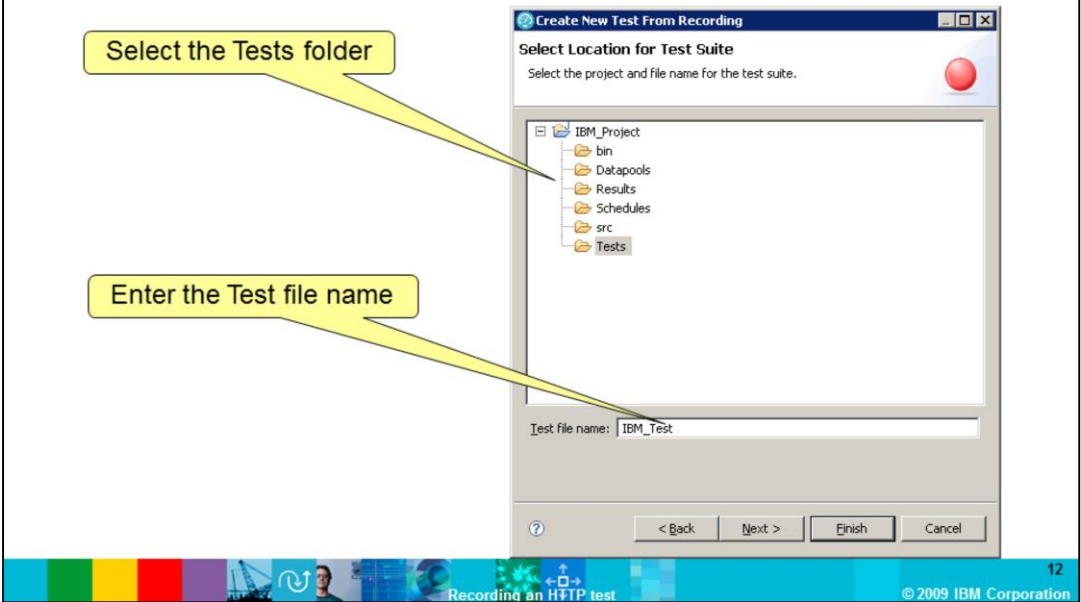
Select the Tests folder

Enter the Test file name

Create New Test From Recording

Select Location for Test Suite

Select the project and file name for the test suite.

IBM_Project
bin
Datapools
Results
Schedules
src
Tests

Test file name: IBM_Test

?

< Back

Next >

Finish

Cancel

Recording an HTTP test

12

© 2009 IBM Corporation